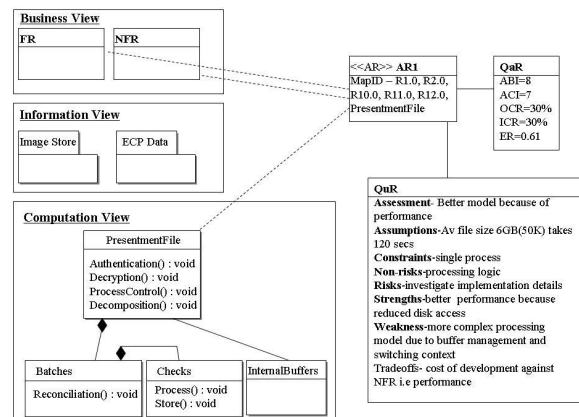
Business View

FR

NFR

Information View

Image Store

ECP Data

Computation View

PresentmentFile

Authentication() : void
Decryption() : void
ProcessControl() : void
Decomposition() : void

Batches

Reconciliation() : void

Checks

Process() : void
Store() : void

InternalBuffers

<<AR>> AR1
MapID – R1.0, R2.0, R10.0, R11.0, R12.0, PresentmentFile

QaR
ABI=8
ACI=7
OCR=30%
ICR=30%
ER=0.61

QuR
Assessment- Better model because of performance
Assumptions-Av file size 6GB(50K) takes 120 secs
Constraints-single process
Non-risks-processing logic
Risks-investigate implementation details
Strengths-better performance because reduced disk access
Weakness-more complex processing model due to buffer management and switching context
Tradeoffs- cost of development against NFR i.e performance